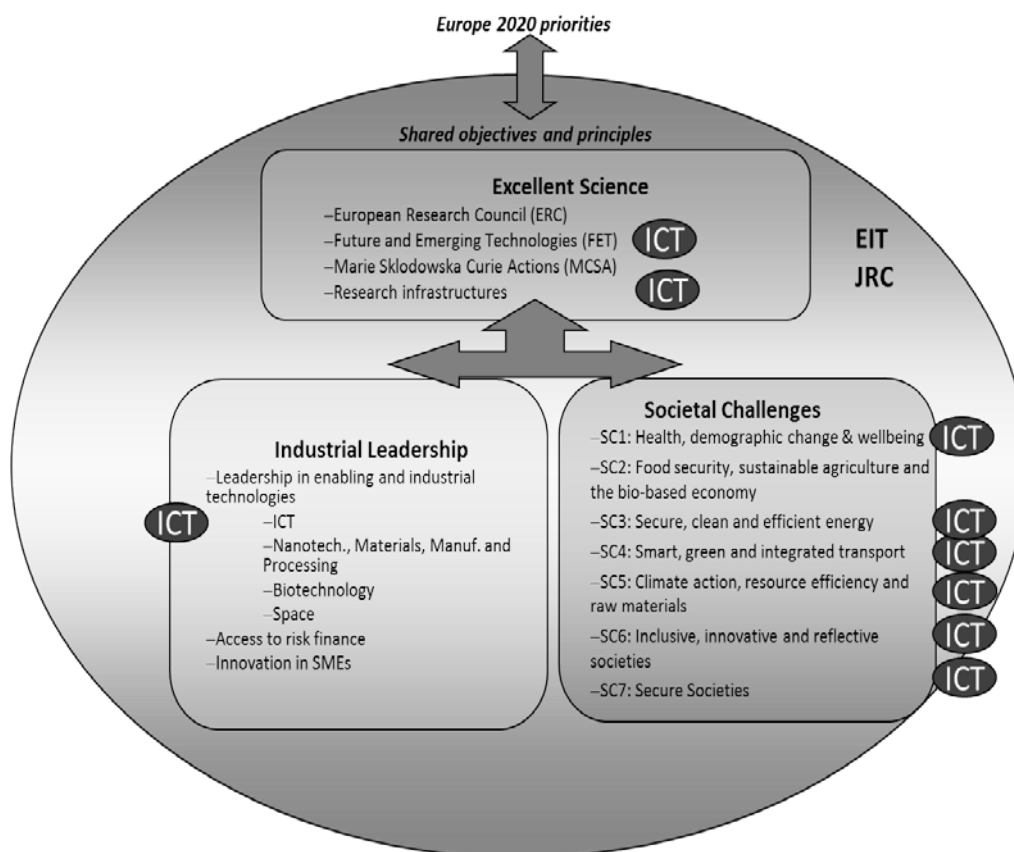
Europe 2020 priorities

Shared objectives and principles

Excellent Science

–European Research Council (ERC)
–Future and Emerging Technologies (FET) ICT
–Marie Sklodowska Curie Actions (MCSA)
–Research infrastructures ICT

EIT
JRC

Industrial Leadership

–Leadership in enabling and industrial technologies
–ICT
–Nanotech., Materials, Manuf. and Processing
–Biotechnology
–Space
–Access to risk finance
–Innovation in SMEs

ICT

Societal Challenges

–SC1: Health, demographic change & wellbeing ICT
–SC2: Food security, sustainable agriculture and the bio-based economy
–SC3: Secure, clean and efficient energy ICT
–SC4: Smart, green and integrated transport ICT
–SC5: Climate action, resource efficiency and raw materials ICT
–SC6: Inclusive, innovative and reflective societies ICT
–SC7: Secure Societies ICT